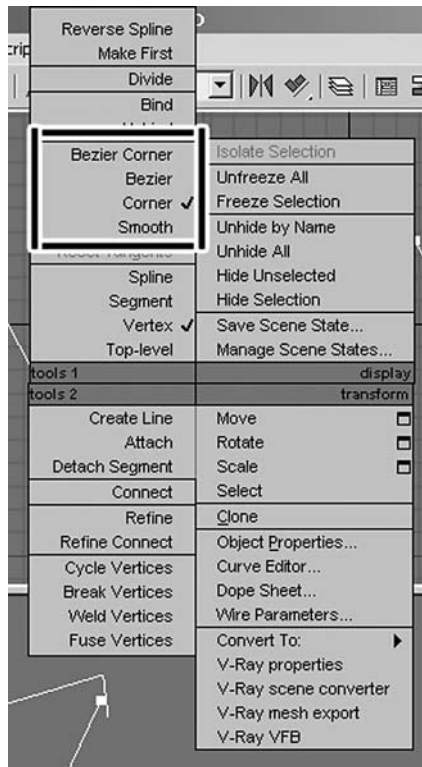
crip

Reverse Spline
Make First
Divide
Bind
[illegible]
Bezier Corner
Bezier
Corner ✓
Smooth
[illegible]
Spline
Segment
Vertex ✓
Top-level

Isolate Selection
Unfreeze All
Freeze Selection
Unhide by Name
Unhide All
Hide Unselected
Hide Selection
Save Scene State...
Manage Scene States...

tools 1 display
tools 2 transform

Create Line
Attach
Detach Segment
Connect
Refine
Refine Connect
Cycle Vertices
Break Vertices
Weld Vertices
Fuse Vertices

Move
Rotate
Scale
Select
Clone
Object Properties...
Curve Editor...
Dope Sheet...
Wire Parameters...
Convert To:
V-Ray properties
V-Ray scene converter
V-Ray mesh export
V-Ray VFB